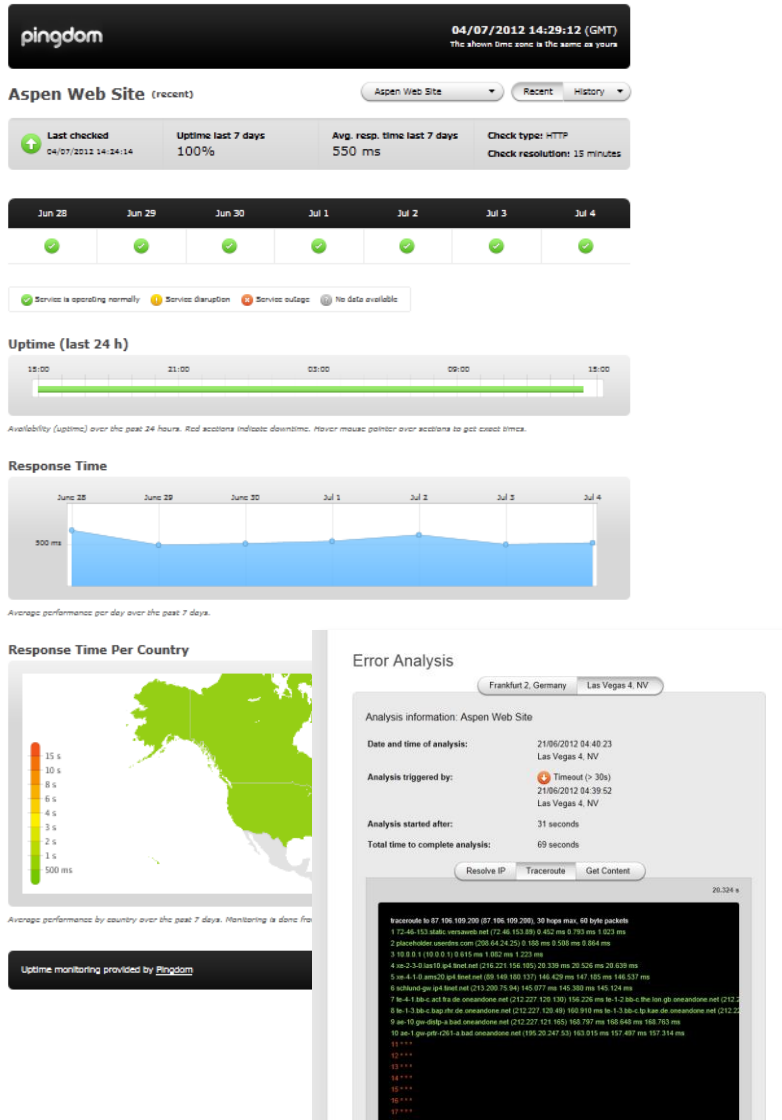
pingdom

04/07/2012 14:29:12 (GMT)
The shown time zone is the same as yours

Aspen Web Site (recent)

Aspen Web Site
Recent History

Last checked
04/07/2012 14:24:14

Uptime last 7 days
100%

Avg. resp. time last 7 days
550 ms

Check type: HTTP
Check resolution: 15 minutes

| Jun 28 | Jun 29 | Jun 30 | Jul 1 | Jul 2 | Jul 3 | Jul 4 |
|---|---|---|---|---|---|---|

Service is operating normally  Service disruption  Service outage  No data available

Uptime (last 24 h)

15:00 21:00 03:00 09:00 15:00

Availability (uptime) over the past 24 hours. Red sections indicate downtime. Hover mouse pointer over sections to get exact times.

Response Time

June 28 June 29 June 30 Jul 1 Jul 2 Jul 3 Jul 4

500 ms

Average performance per day over the past 7 days.

Response Time Per Country

15 s
10 s
8 s
6 s
4 s
3 s
2 s
1 s
500 ms

Average performance by country over the past 7 days. Monitoring is done fro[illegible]

Uptime monitoring provided by Pingdom

Error Analysis

Frankfurt 2, Germany   Las Vegas 4, NV

Analysis information: Aspen Web Site

Date and time of analysis: 21/06/2012 04:40:23 Las Vegas 4, NV

Analysis triggered by: Timeout (> 30s) 21/06/2012 04:39:52 Las Vegas 4, NV

Analysis started after: 31 seconds

Total time to complete analysis: 69 seconds

Resolve IP   Traceroute   Get Content

20.324 s

traceroute to 87.106.109.200 (87.106.109.200), 30 hops max, 60 byte packets
1 72-46-153.static.versaweb.net (72.46.153.89) 0.452 ms 0.793 ms 1.023 ms
2 placeholder.userdns.com (208.64.24.25) 0.188 ms 0.588 ms 0.864 ms
3 10.0.0.1 (10.0.0.1) 0.615 ms 1.082 ms 1.223 ms
4 xe-2-3-0.las10.ip4.tinet.net (216.221.156.105) 20.339 ms 20.526 ms 20.639 ms
5 xe-4-1-0.ams20.ip4.tinet.net (89.149.180.137) 146.429 ms 147.185 ms 146.537 ms
6 schlund-gw.ip4.tinet.net (213.200.75.94) 145.077 ms 145.380 ms 145.124 ms
7 te-4-1.bb-c.act.fra.de.oneandone.net (212.227.120.130) 156.226 ms te-1-2.bb-c.the.lon.gb.oneandone.net (212.2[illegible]
8 te-1-3.bb-c.bap.rhr.de.oneandone.net (212.227.120.49) 160.910 ms te-1-3.bb-c.fp.kae.de.oneandone.net (212.2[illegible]
9 ae-10.gw-distp-a.bad.oneandone.net (212.227.121.165) 168.797 ms 168.648 ms 168.763 ms
10 ae-1.gw-prtr-r261-a.bad.oneandone.net (195.20.247.53) 163.015 ms 157.497 ms 157.314 ms
11 * * *
12 * * *
13 * * *
14 * * *
15 * * *
16 * * *
17 * * *